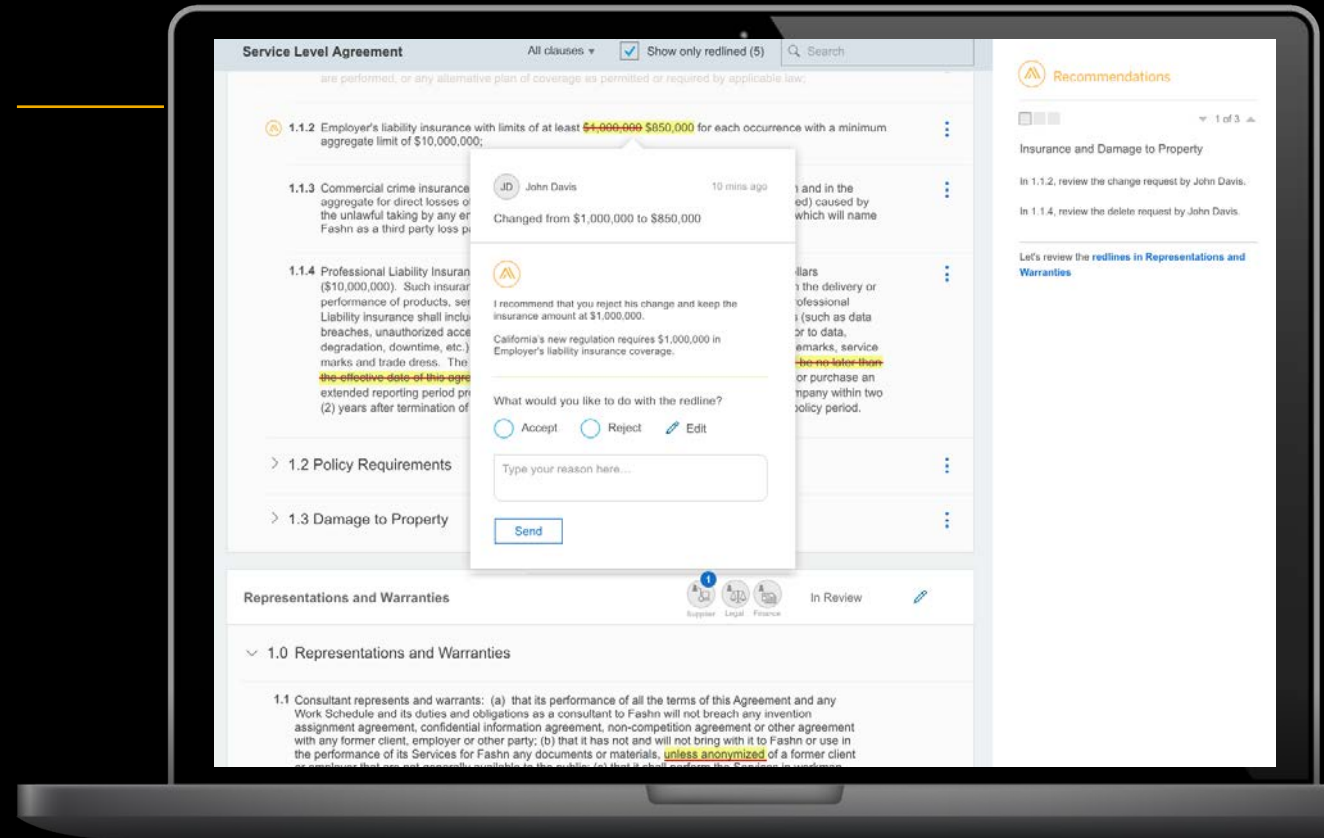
Service Level Agreement All clauses ▾ Show only redlined (5) Search

are performed, or any alternative plan of coverage as permitted or required by applicable law;

1.1.2 Employer's liability insurance with limits of at least $1,000,000 $850,000 for each occurrence with a minimum aggregate limit of $10,000,000;

1.1.3 Commercial crime insurance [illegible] aggregate for direct losses o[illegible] the unlawful taking by any e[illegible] Fashn as a third party loss p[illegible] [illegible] and in the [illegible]ed) caused by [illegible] which will name

1.1.4 Professional Liability Insuran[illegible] ($10,000,000). Such insura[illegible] performance of products, se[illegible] Liability insurance shall inclu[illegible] breaches, unauthorized acce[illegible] degradation, downtime, etc.) marks and trade dress. The the effective date of this agre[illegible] extended reporting period pr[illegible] (2) years after termination of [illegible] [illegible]llars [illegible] the delivery or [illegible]ofessional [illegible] (such as data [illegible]r to data, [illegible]emarks, service be no later than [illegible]or purchase an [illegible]mpany within two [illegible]olicy period.

> 1.2 Policy Requirements

> 1.3 Damage to Property

JD John Davis 10 mins ago

Changed from $1,000,000 to $850,000

I recommend that you reject his change and keep the insurance amount at $1,000,000.

California's new regulation requires $1,000,000 in Employer's liability insurance coverage.

What would you like to do with the redline?

Accept Reject Edit

Type your reason here...

Send

Representations and Warranties 1 Supplier Legal Finance In Review

1.0 Representations and Warranties

1.1 Consultant represents and warrants: (a) that its performance of all the terms of this Agreement and any Work Schedule and its duties and obligations as a consultant to Fashn will not breach any invention assignment agreement, confidential information agreement, non-competition agreement or other agreement with any former client, employer or other party; (b) that it has not and will not bring with it to Fashn or use in the performance of its Services for Fashn any documents or materials, unless anonymized of a former client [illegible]

Recommendations

1 of 3

Insurance and Damage to Property

In 1.1.2, review the change request by John Davis.

In 1.1.4, review the delete request by John Davis.

Let's review the redlines in Representations and Warranties